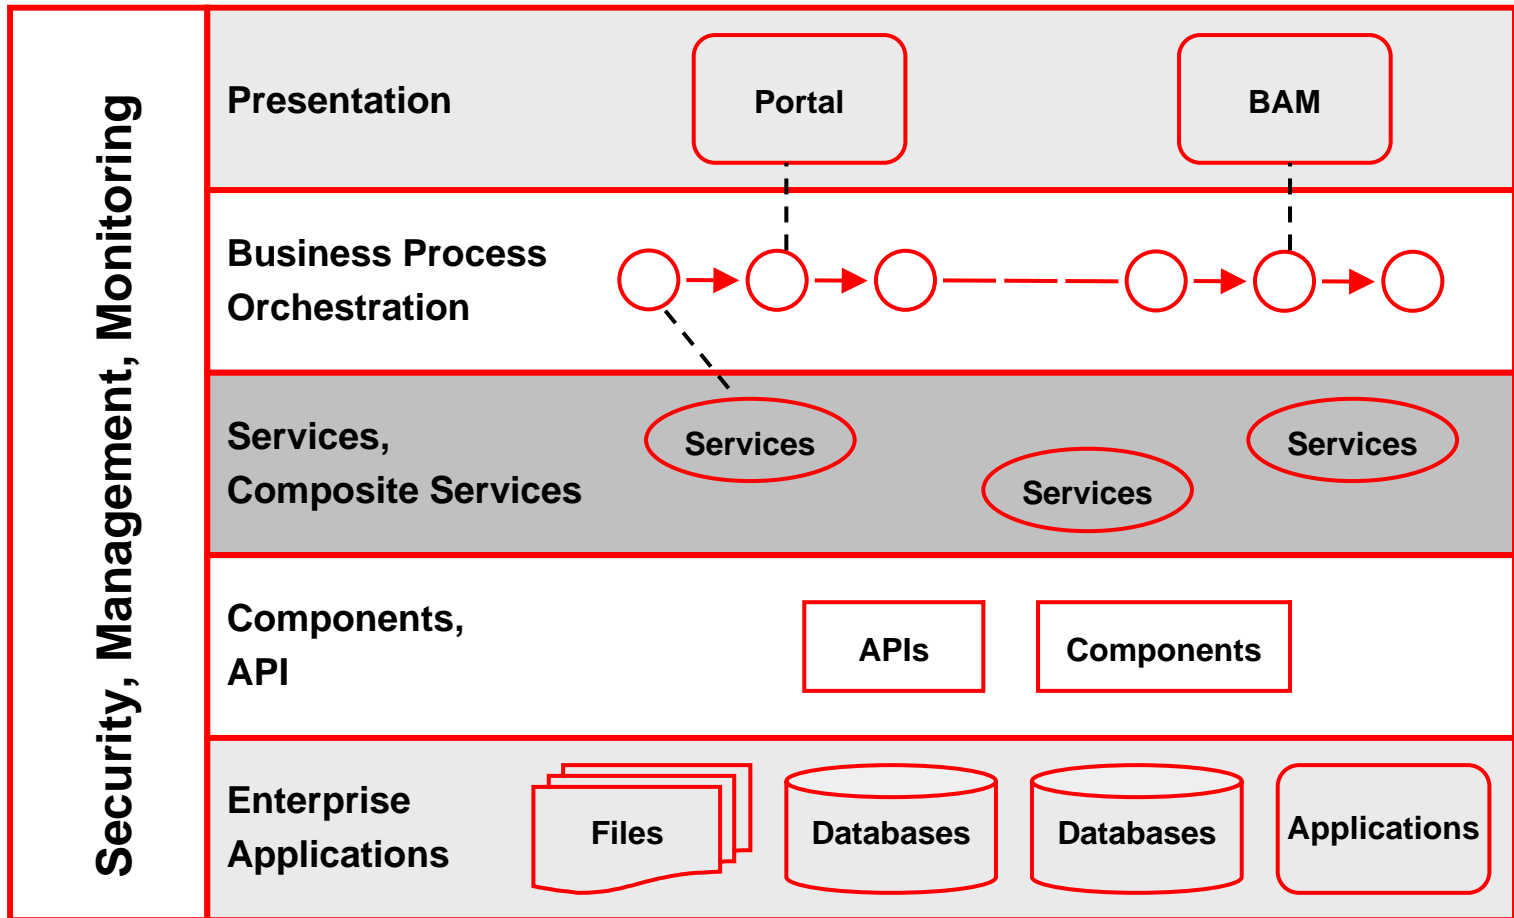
Security, Management, Monitoring

Presentation

Portal

BAM

Business Process Orchestration

Services, Composite Services

Services

Services

Services

Components, API

APIs

Components

Enterprise Applications

Files

Databases

Databases

Applications